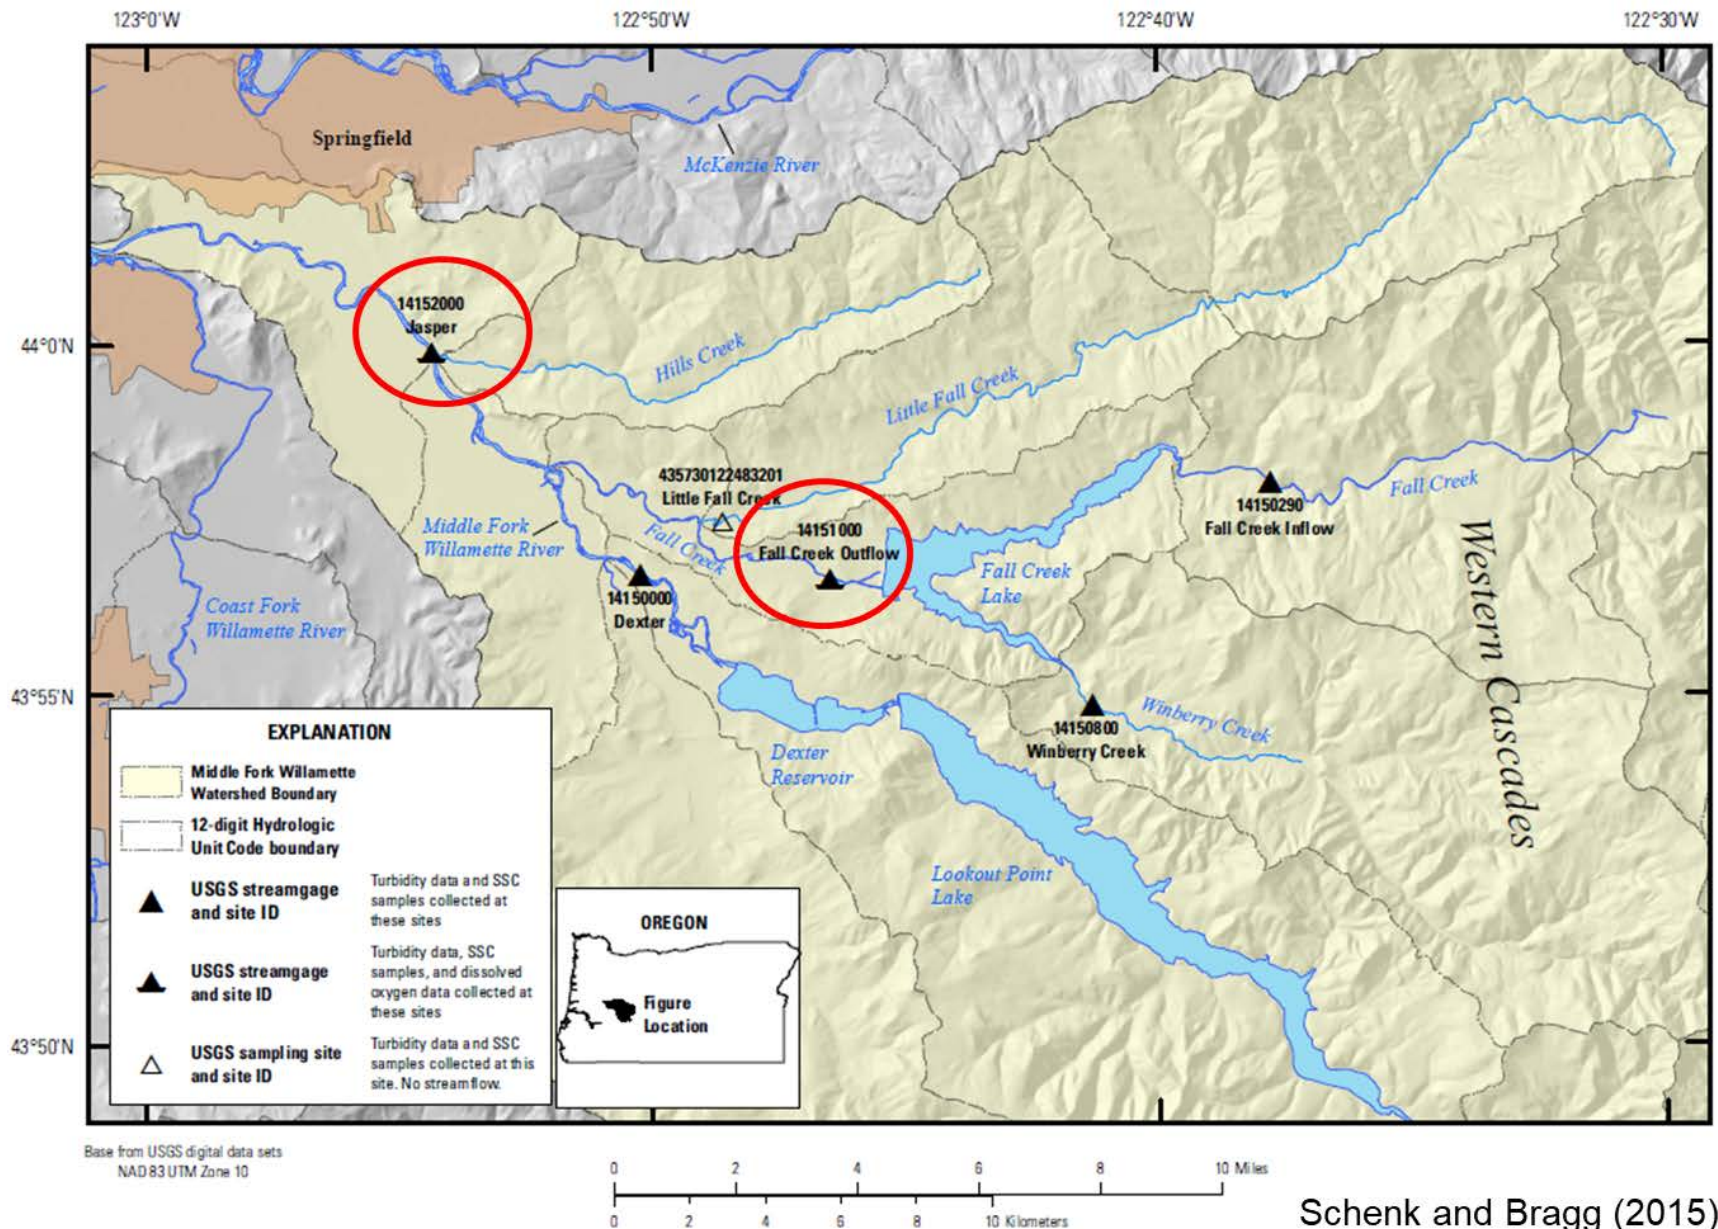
123°0'W 122°50'W 122°40'W 122°30'W

44°0'N

43°55'N

43°50'N

Springfield

McKenzie River

14152000
Jasper

Hills Creek

Little Fall Creek

435730122483201
Little Fall Creek

14151000
Fall Creek Outflow

14150290
Fall Creek Inflow

Fall Creek

Middle Fork Willamette River

Fall Creek

Fall Creek Lake

Western Cascades

Coast Fork Willamette River

14150000
Dexter

14150800
Winberry Creek

Winberry Creek

Dexter Reservoir

Lookout Point Lake

EXPLANATION

Middle Fork Willamette Watershed Boundary

12-digit Hydrologic Unit Code boundary

USGS streamgage and site ID — Turbidity data and SSC samples collected at these sites

USGS streamgage and site ID — Turbidity data, SSC samples, and dissolved oxygen data collected at these sites

USGS sampling site and site ID — Turbidity data and SSC samples collected at this site. No streamflow.

OREGON

Figure Location

Base from USGS digital data sets
NAD 83 UTM Zone 10

0 2 4 6 8 10 Miles

0 2 4 6 8 10 Kilometers

Schenk and Bragg (2015)